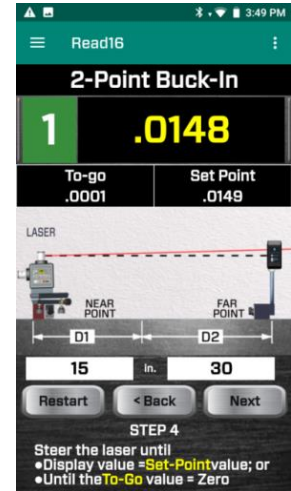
3:49 PM

Read16

2-Point Buck-In

1 .0148

To-go
.0001

Set Point
.0149

LASER

NEAR POINT

FAR POINT

D1

D2

15

in.

30

Restart

< Back

Next

STEP 4

Steer the laser until
•Display value =Set-Pointvalue; or
•Until theTo-Go value = Zero